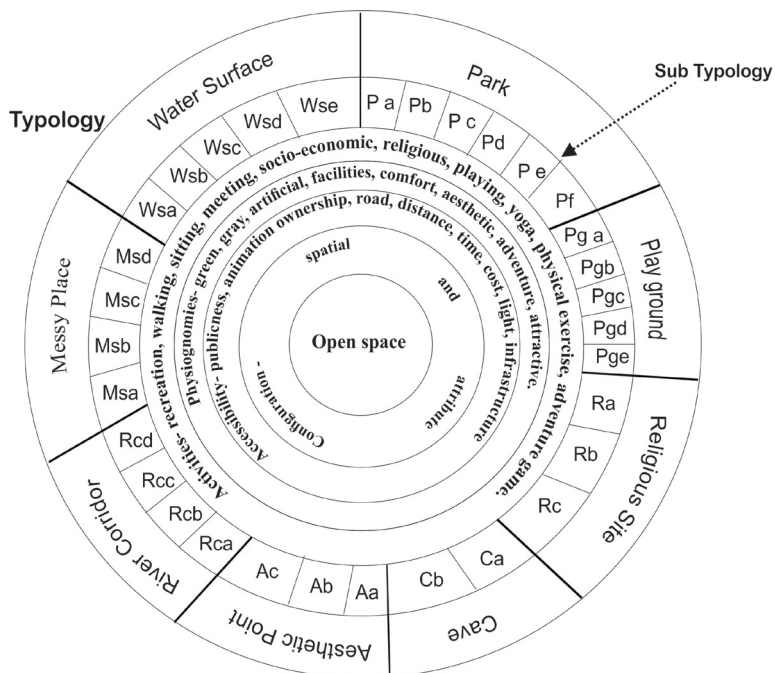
Typology

Sub Typology

Water Surface

Park

Wse
Wsd
Wsc
Wsb
Wsa

P a
Pb
P c
Pd
P e
Pf

Play ground

Pg a
Pgb
Pgc
Pgd
Pge

Religious Site

Ra
Rb
Rc

Cave

Ca
Cb

Aesthetic Point

Aa
Ab
Ac

River Corridor

Rca
Rcb
Rcc
Rcd

Messy Place

Msa
Msb
Msc
Msd

Activities- recreation, walking, sitting, meeting, socio-economic, religious, playing, yoga, physical exercise, adventure game.

Physiognomies- green, gray, artificial, facilities, comfort, aesthetic, adventure, attractive.

Accessibility- publicness, animation ownership, road, distance, time, cost, light, infrastructure

Configuration- spatial and attribute

Open space